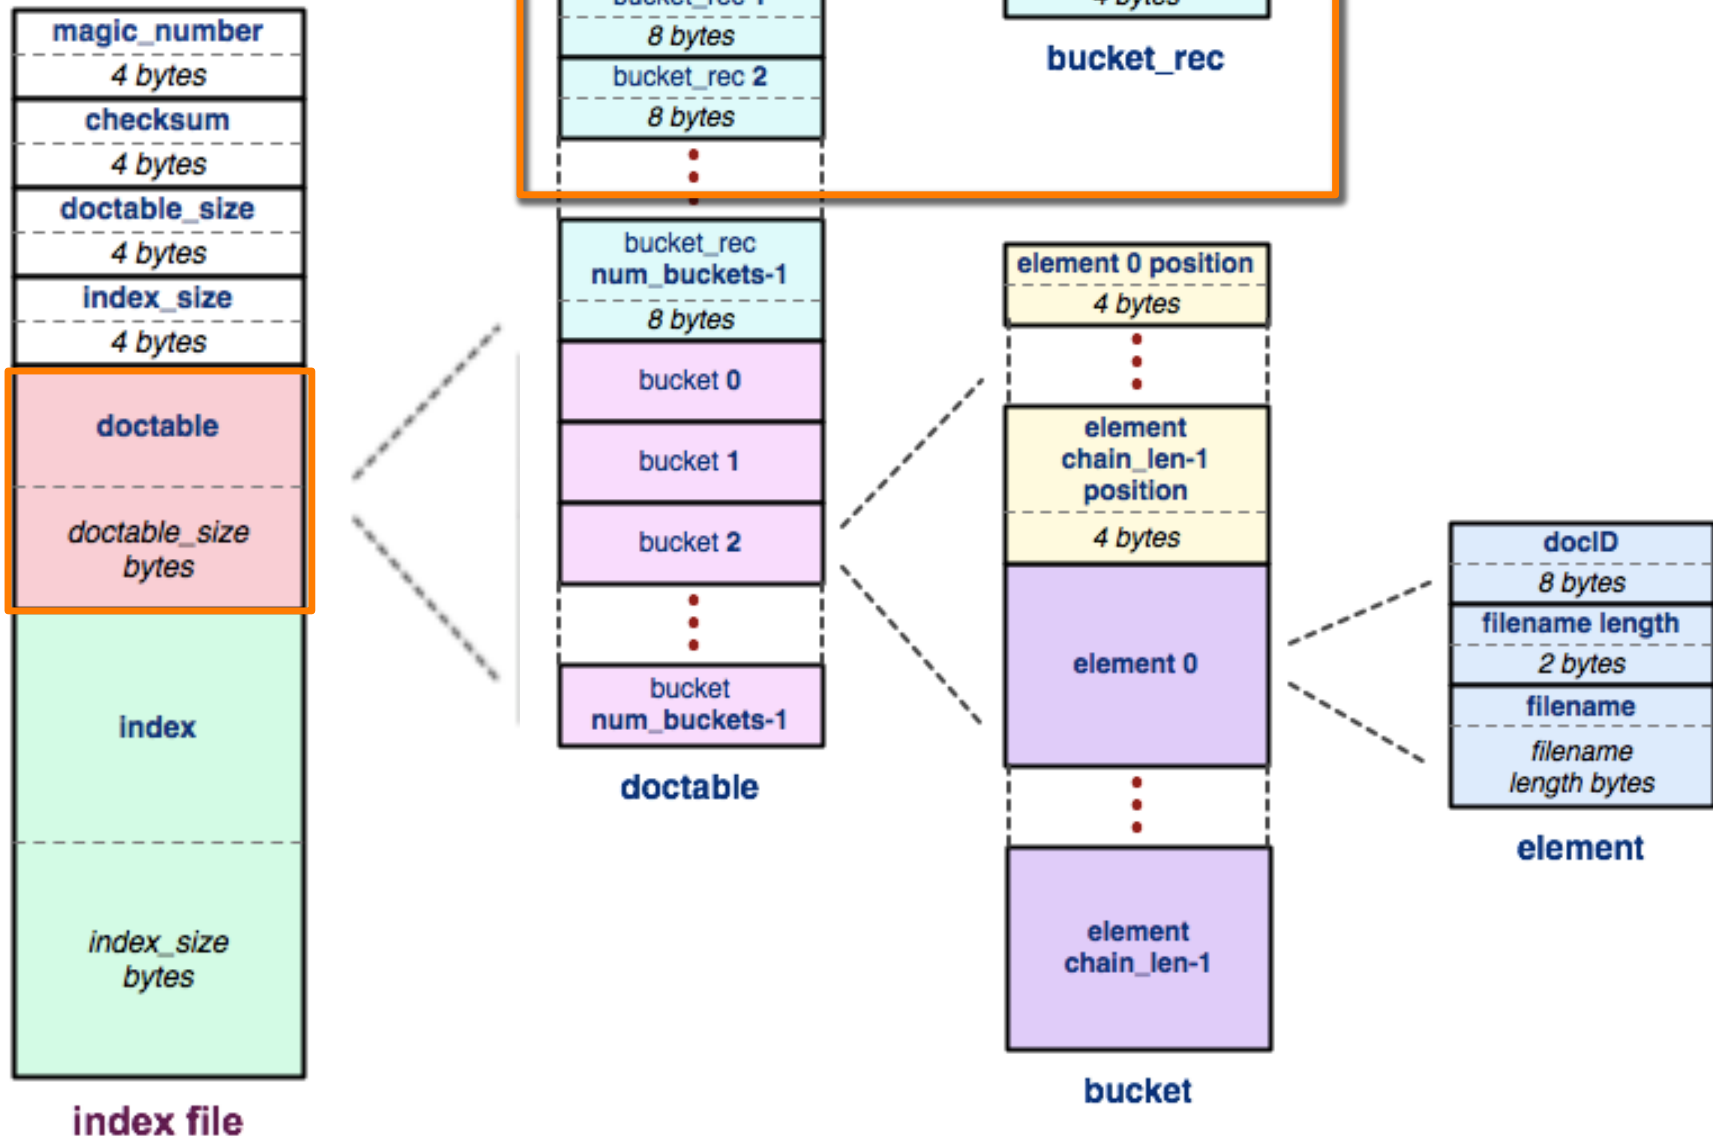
magic_number
4 bytes
checksum
4 bytes
doctable_size
4 bytes
index_size
4 bytes
doctable
doctable_size bytes
index
index_size bytes
index file

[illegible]
8 bytes
bucket_rec 2
8 bytes
bucket_rec num_buckets-1
8 bytes
bucket 0
bucket 1
bucket 2
bucket num_buckets-1
doctable

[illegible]
bucket_rec

element 0 position
4 bytes
element chain_len-1 position
4 bytes
element 0
element chain_len-1
bucket

docID
8 bytes
filename length
2 bytes
filename
filename length bytes
element